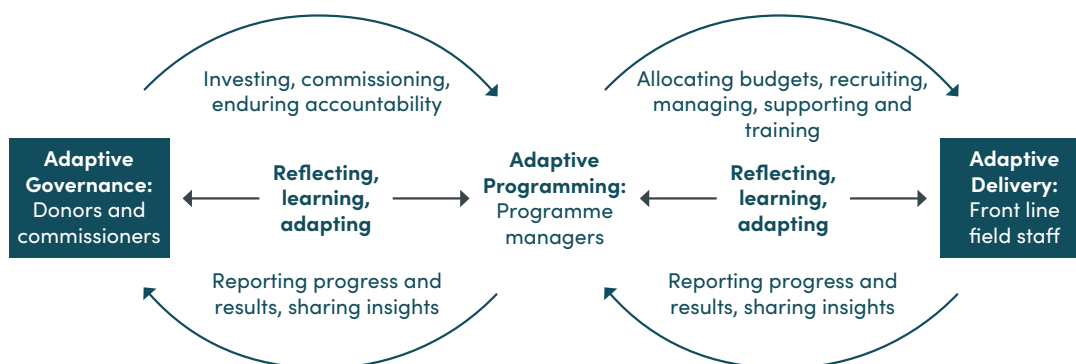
Investing, commissioning, enduring accountability

Allocating budgets, recruiting, managing, supporting and training

Adaptive Governance: Donors and commissioners

Reflecting, learning, adapting

Adaptive Programming: Programme managers

Reflecting, learning, adapting

Adaptive Delivery: Front line field staff

Reporting progress and results, sharing insights

Reporting progress and results, sharing insights